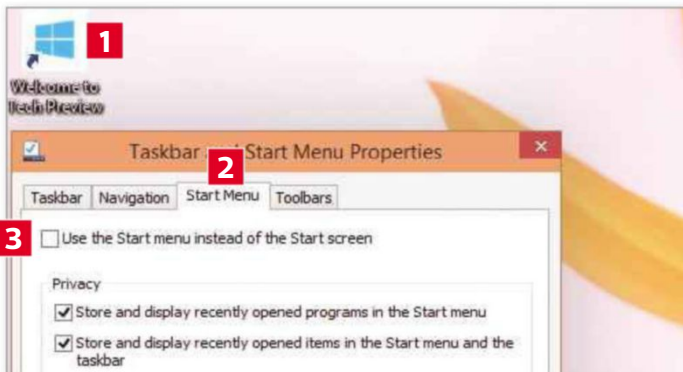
1

Welcome to Tech Preview

Taskbar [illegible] Start Menu Properties

2

Taskbar | Navigation | Start Menu | Toolbars

3

Use the Start menu instead of the Start screen

Privacy

Store and display recently opened programs in the Start menu

Store and display recently opened items in the Start menu and the taskbar